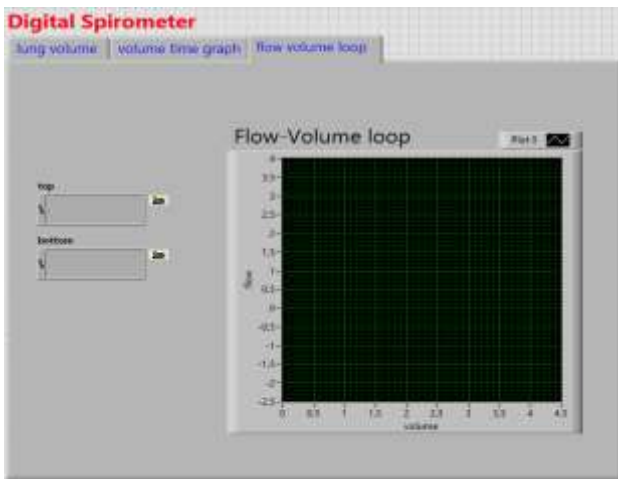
Digital Spirometer

lung volume | volume time graph | flow volume loop

top
%

bottom
%

Flow-Volume loop

Plot 1

4
3.5
3
2.5
2
1.5
1
0.5
0
-0.5
-1
-1.5
-2
-2.5

flow

0 0.5 1 1.5 2 2.5 3 3.5 4 4.5

volume